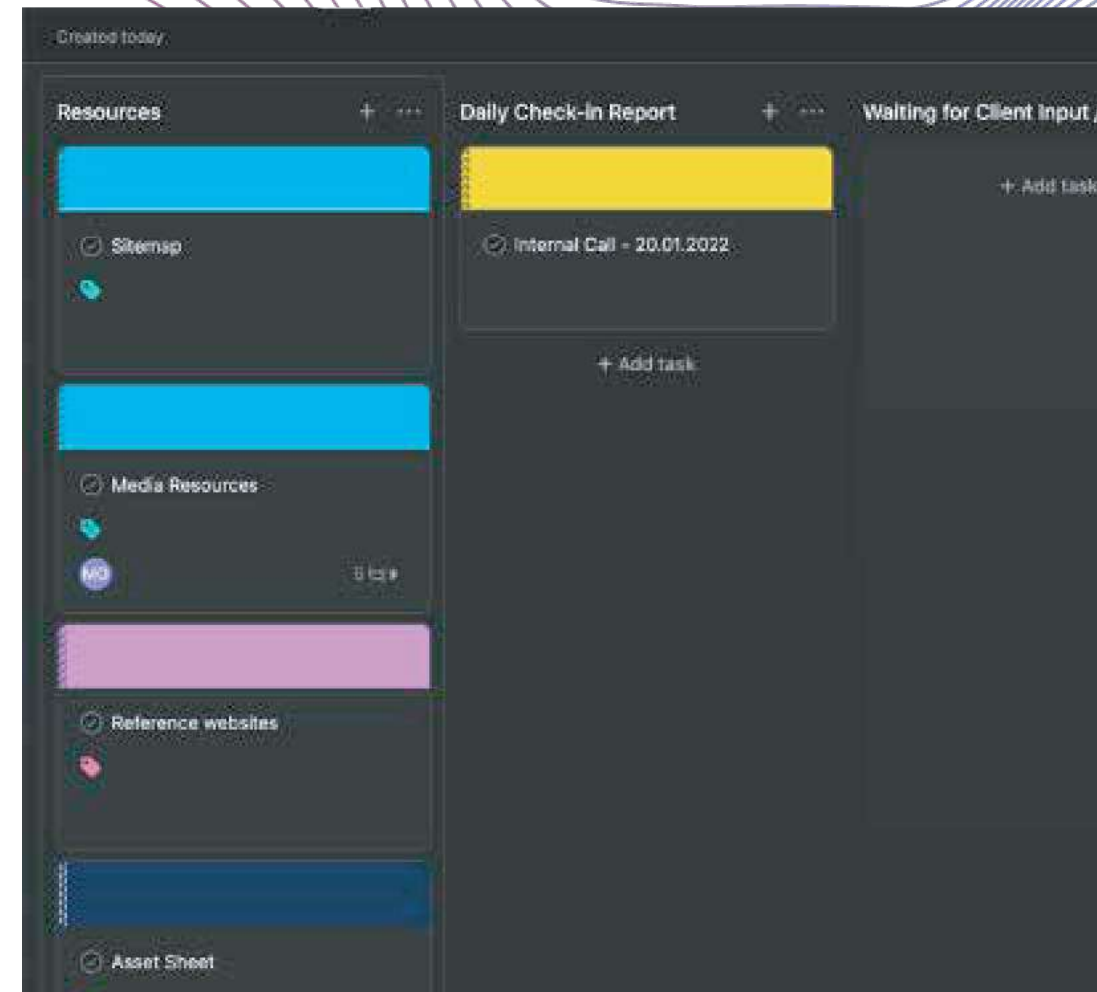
Created today

Resources + ···

Sitemap

Media Resources

NG

5 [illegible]

Reference websites

Asset Sheet

Daily Check-in Report + ···

Internal Call - 20.01.2022

+ Add task

Waiting for Client Input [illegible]

+ Add task